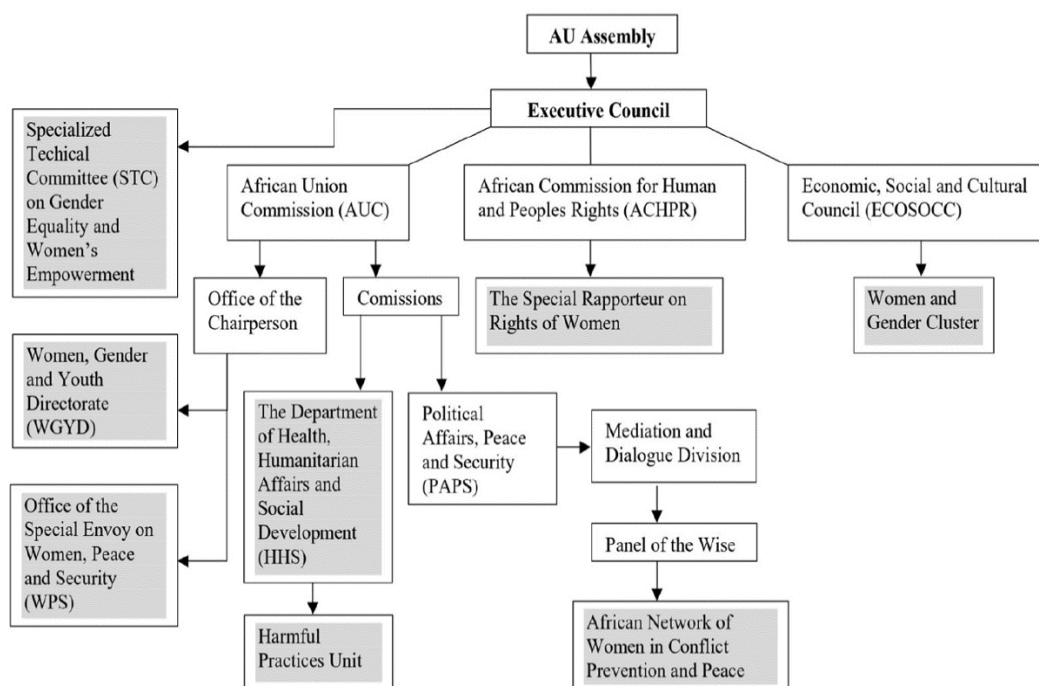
AU Assembly

Executive Council

Specialized Techical Committee (STC) on Gender Equality and Women's Empowerment

African Union Commission (AUC)

African Commission for Human and Peoples Rights (ACHPR)

Economic, Social and Cultural Council (ECOSOCC)

Office of the Chairperson

Comissions

The Special Rapporteur on Rights of Women

Women and Gender Cluster

Women, Gender and Youth Directorate (WGYD)

The Department of Health, Humanitarian Affairs and Social Development (HHS)

Political Affairs, Peace and Security (PAPS)

Mediation and Dialogue Division

Office of the Special Envoy on Women, Peace and Security (WPS)

Panel of the Wise

Harmful Practices Unit

African Network of Women in Conflict Prevention and Peace